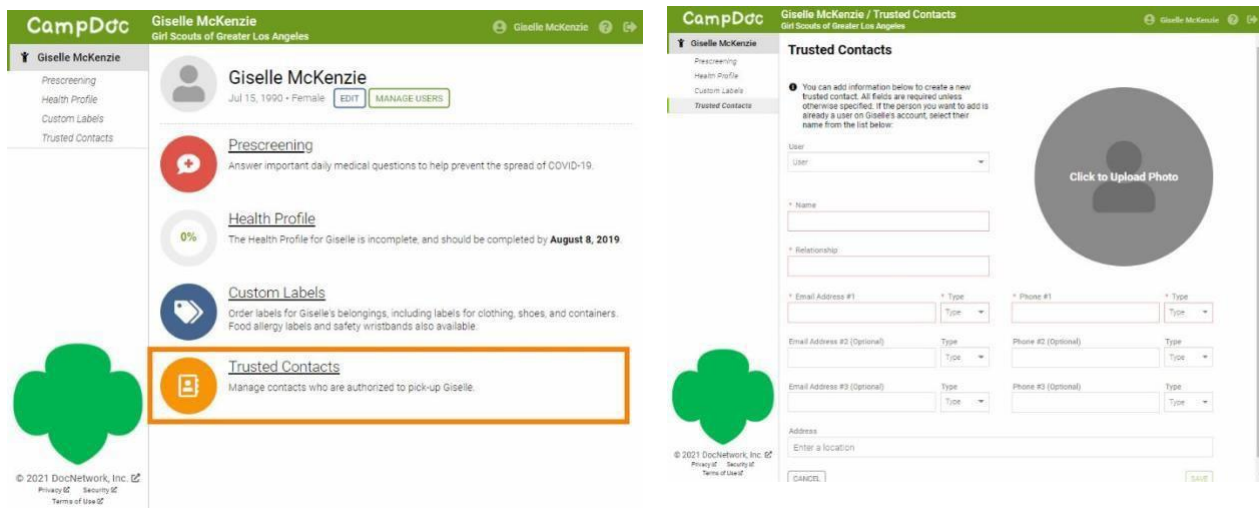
CampDoc

Giselle McKenzie
Girl Scouts of Greater Los Angeles

Giselle McKenzie

Giselle McKenzie
Prescreening
Health Profile
Custom Labels
Trusted Contacts

Giselle McKenzie
Jul 15, 1990 • Female EDIT MANAGE USERS

Prescreening
Answer important daily medical questions to help prevent the spread of COVID-19.

0%
Health Profile
The Health Profile for Giselle is incomplete, and should be completed by **August 8, 2019**.

Custom Labels
Order labels for Giselle's belongings, including labels for clothing, shoes, and containers. Food allergy labels and safety wristbands also available.

Trusted Contacts
Manage contacts who are authorized to pick-up Giselle.

© 2021 DocNetwork, Inc.
Privacy Security
Terms of Use

CampDoc

Giselle McKenzie / Trusted Contacts
Girl Scouts of Greater Los Angeles

Giselle McKenzie

Giselle McKenzie
Prescreening
Health Profile
Custom Labels
Trusted Contacts

Trusted Contacts

You can add information below to create a new trusted contact. All fields are required unless otherwise specified. If the person you want to add is already a user on Giselle's account, select their name from the list below:

User
User

Click to Upload Photo

* Name

* Relationship

* Email Address #1
* Type
Type
* Phone #1
* Type
Type

Email Address #2 (Optional)
Type
Type
Phone #2 (Optional)
Type
Type

Email Address #3 (Optional)
Type
Type
Phone #3 (Optional)
Type
Type

Address
Enter a location

CANCEL
SAVE

© 2021 DocNetwork, Inc.
Privacy Security
Terms of Use